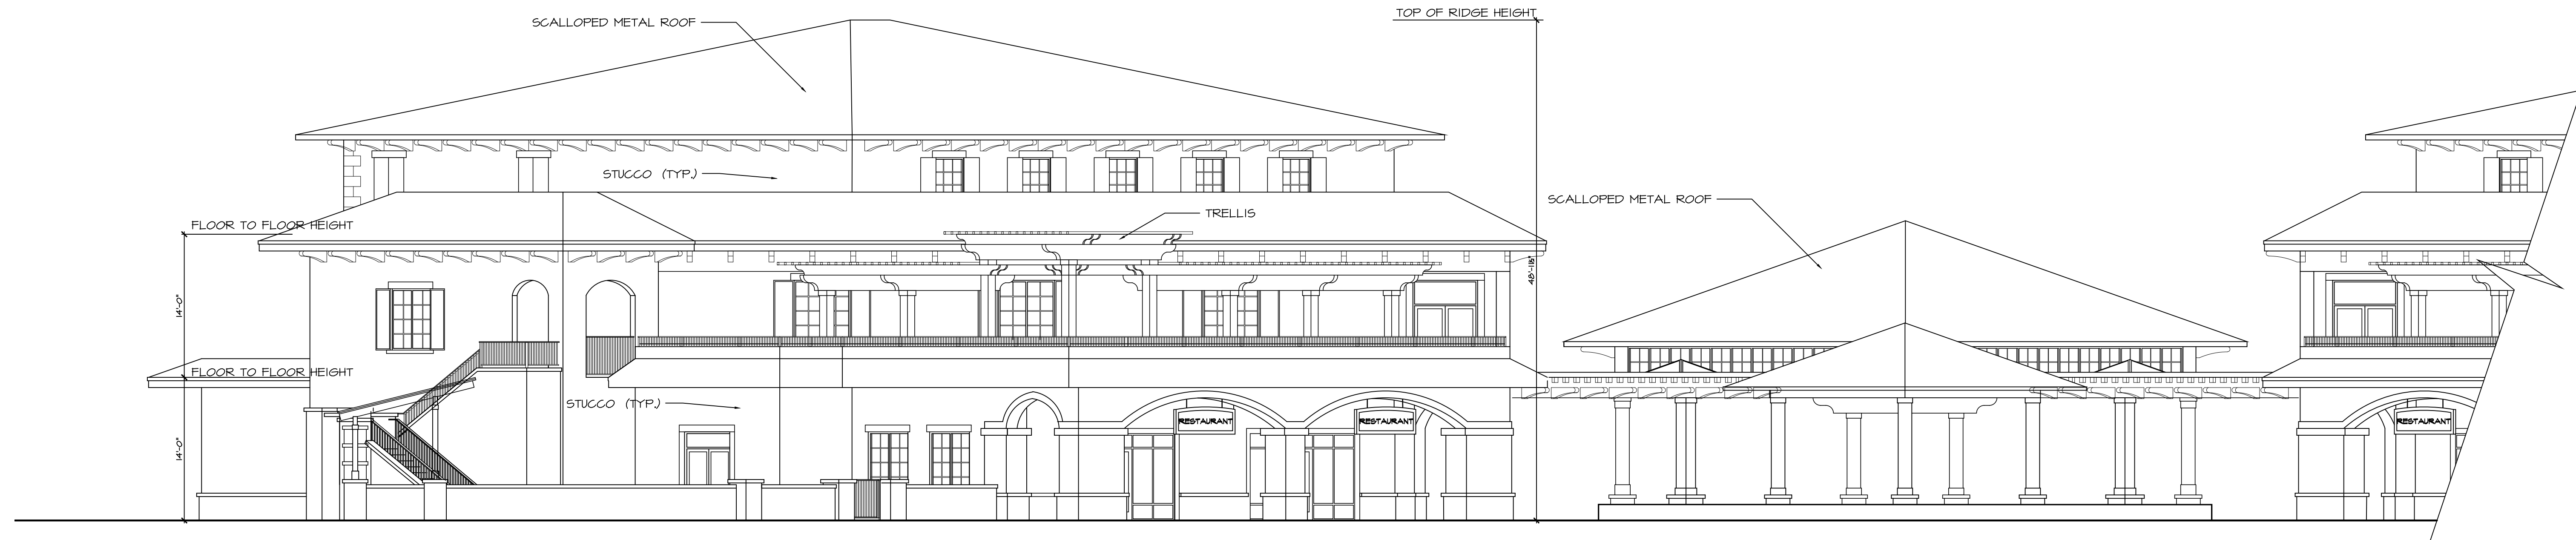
SCALLOPED METAL ROOF

TOP OF RIDGE HEIGHT

STUCCO (TYP.)

FLOOR TO FLOOR HEIGHT

TRELLIS

SCALLOPED METAL ROOF

14'-0"

48'-11⅛"

FLOOR TO FLOOR HEIGHT

STUCCO (TYP.)

14'-0"

RESTAURANT

RESTAURANT

RESTAURANT